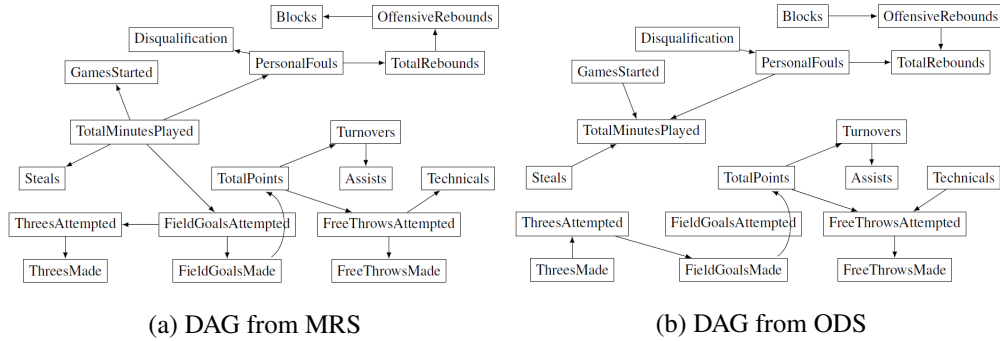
Blocks
OffensiveRebounds
Disqualification
PersonalFouls
TotalRebounds
GamesStarted
TotalMinutesPlayed
Turnovers
Steals
TotalPoints
Assists
Technicals
ThreesAttempted
FieldGoalsAttempted
FreeThrowsAttempted
ThreesMade
FieldGoalsMade
FreeThrowsMade

(a) DAG from MRS

Blocks
OffensiveRebounds
Disqualification
PersonalFouls
TotalRebounds
GamesStarted
TotalMinutesPlayed
Turnovers
Steals
TotalPoints
Assists
Technicals
ThreesAttempted
FieldGoalsAttempted
FreeThrowsAttempted
ThreesMade
FieldGoalsMade
FreeThrowsMade

(b) DAG from ODS